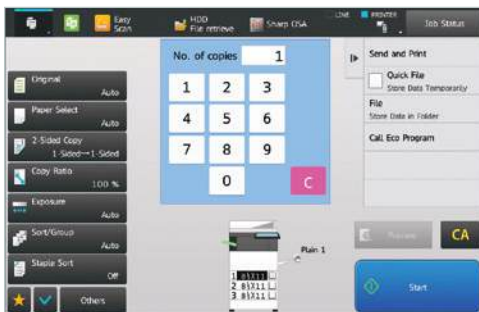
Easy Scan
HDD File retrieve
Sharp OSA
LINE
PRINTER
Job Status

No. of copies 1

1 2 3
4 5 6
7 8 9
0
C

Send and Print
Quick File
Store Data Temporarily
File
Store Data in Folder
Call Eco Program

Original
Auto
Paper Select
Auto
2-Sided Copy
1-Sided→1-Sided
Copy Ratio
100 %
Exposure
Auto
Sort/Group
Auto
Staple Sort
Off
Others

Plain 1
1 8½X11
2 8½X11
3 8½X11

Preview
CA
Start